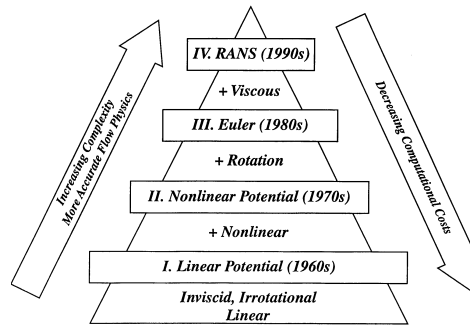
Increasing Complexity
More Accurate Flow Physics

IV. RANS (1990s)

+ Viscous

III. Euler (1980s)

+ Rotation

II. Nonlinear Potential (1970s)

+ Nonlinear

I. Linear Potential (1960s)

Inviscid, Irrotational
Linear

Decreasing Computational Costs